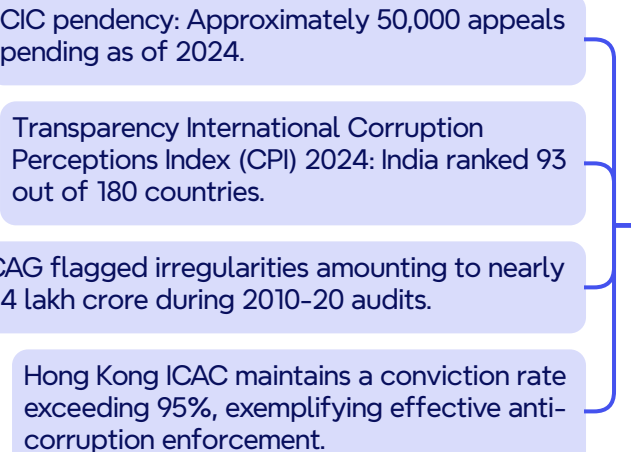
CIC pendency: Approximately 50,000 appeals pending as of 2024.

Transparency International Corruption Perceptions Index (CPI) 2024: India ranked 93 out of 180 countries.

CAG flagged irregularities amounting to nearly 4 lakh crore during 2010-20 audits.

Hong Kong ICAC maintains a conviction rate exceeding 95%, exemplifying effective anti-corruption enforcement.